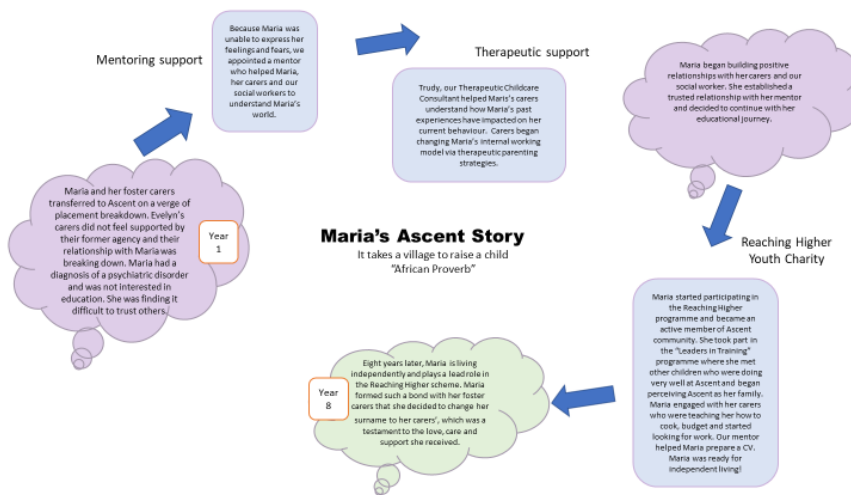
Maria's Ascent Story

It takes a village to raise a child "African Proverb"

Maria and her foster carers transferred to Ascent on a verge of placement breakdown. Evelyn's carers did not feel supported by their former agency and their relationship with Maria was breaking down. Maria had a diagnosis of a psychiatric disorder and was not interested in education. She was finding it difficult to trust others.

Year 1

Mentoring support

Because Maria was unable to express her feelings and fears, we appointed a mentor who helped Maria, her carers and our social workers to understand Maria's world.

Therapeutic support

Trudy, our Therapeutic Childcare Consultant helped Maria's carers understand how Maria's past experiences have impacted on her current behaviour. Carers began changing Maria's internal working model via therapeutic parenting strategies.

Maria began building positive relationships with her carers and our social worker. She established a trusted relationship with her mentor and decided to continue with her educational journey.

Reaching Higher Youth Charity

Maria started participating in the Reaching Higher programme and became an active member of Ascent community. She took part in the "Leaders in Training" programme where she met other children who were doing very well at Ascent and began perceiving Ascent as her family. Maria engaged with her carers who were teaching her how to cook, budget and started looking for work. Our mentor helped Maria prepare a CV. Maria was ready for independent living!

Eight years later, Maria is living independently and plays a lead role in the Reaching Higher scheme. Maria formed such a bond with her foster carers that she decided to change her surname to her carers', which was a testament to the love, care and support she received.

Year 8